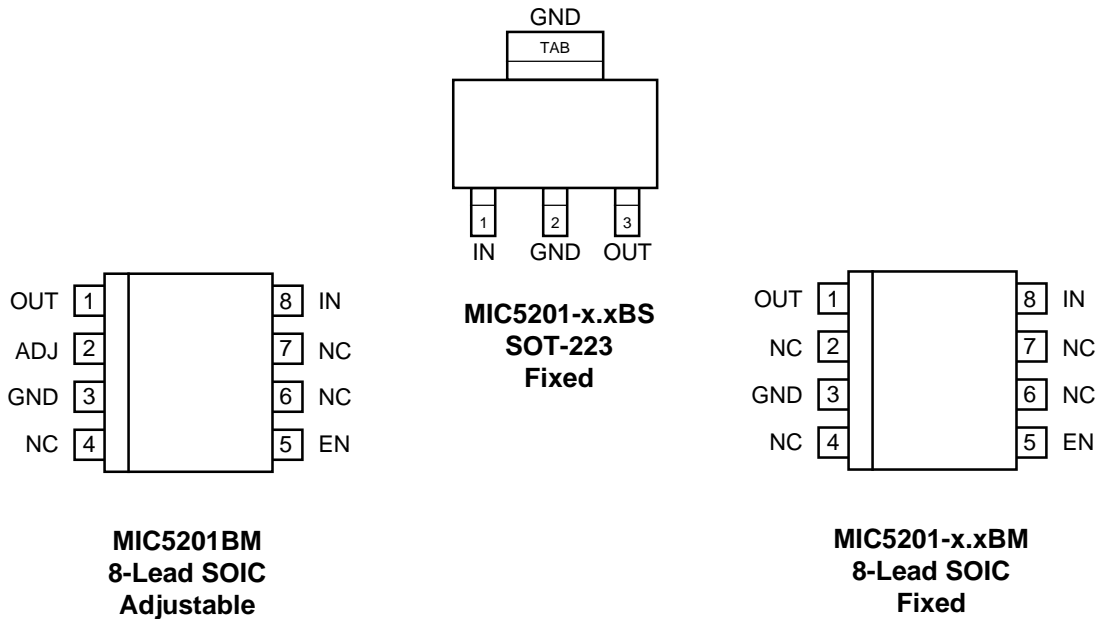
GND

TAB

1 2 3

IN GND OUT

MIC5201-x.xBS
SOT-223
Fixed

OUT 1 8 IN
ADJ 2 7 NC
GND 3 6 NC
NC 4 5 EN

MIC5201BM
8-Lead SOIC
Adjustable

OUT 1 8 IN
NC 2 7 NC
GND 3 6 NC
NC 4 5 EN

MIC5201-x.xBM
8-Lead SOIC
Fixed